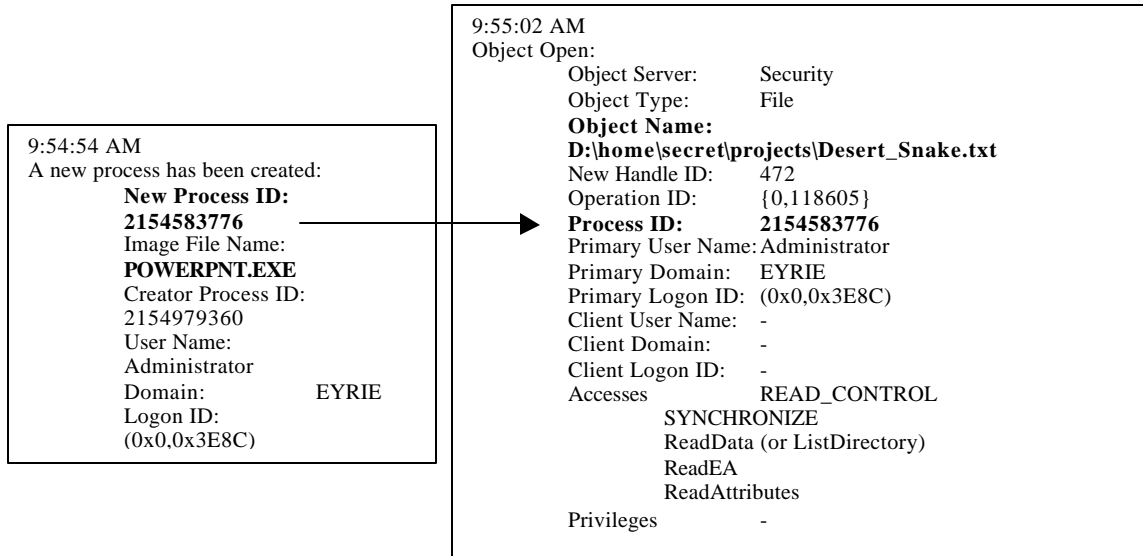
9:54:54 AM
A new process has been created:
New Process ID: 2154583776
Image File Name: POWERPNT.EXE
Creator Process ID: 2154979360
User Name: Administrator
Domain: EYRIE
Logon ID: (0x0,0x3E8C)

9:55:02 AM
Object Open:
Object Server: Security
Object Type: File
Object Name: D:\home\secret\projects\Desert_Snake.txt
New Handle ID: 472
Operation ID: {0,118605}
Process ID: 2154583776
Primary User Name: Administrator
Primary Domain: EYRIE
Primary Logon ID: (0x0,0x3E8C)
Client User Name: -
Client Domain: -
Client Logon ID: -
Accesses READ_CONTROL
SYNCHRONIZE
ReadData (or ListDirectory)
ReadEA
ReadAttributes
Privileges -